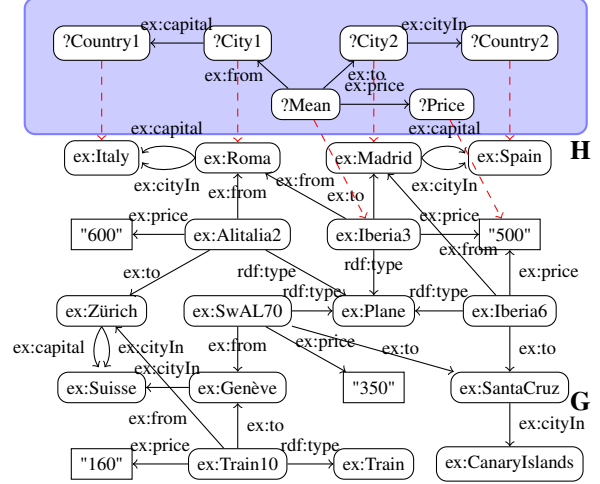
ex:capital
?Country1
?City1
ex:cityIn
?City2
?Country2
ex:from
ex:to
ex:price
?Mean
?Price
ex:capital
ex:capital
ex:Italy
ex:Roma
ex:Madrid
ex:Spain
H
ex:cityIn
ex:from
ex:to
ex:cityIn
ex:price
ex:from
ex:price
"600"
ex:Alitalia2
ex:Iberia3
"500"
ex:from
rdf:type
ex:to
rdf:type
ex:price
rdf:type
rdf:type
ex:Zürich
ex:SwAL70
ex:Plane
ex:Iberia6
ex:capital
ex:cityIn
ex:from
ex:price
ex:to
ex:cityIn
ex:to
ex:Suisse
ex:Genève
"350"
ex:SantaCruz
G
ex:from
ex:to
ex:cityIn
ex:price
rdf:type
"160"
ex:Train10
ex:Train
ex:CanaryIslands